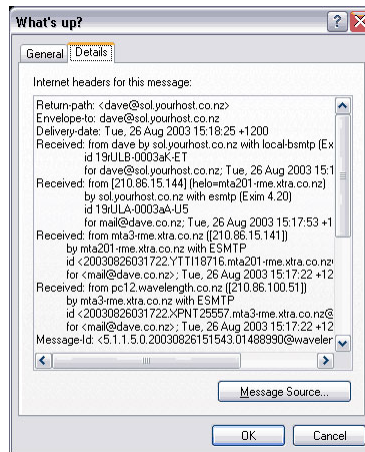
What's up?

General | Details

Internet headers for this message:

Return-path: <dave@sol.yourhost.co.nz>
Envelope-to: dave@sol.yourhost.co.nz
Delivery-date: Tue, 26 Aug 2003 15:18:25 +1200
Received: from dave by sol.yourhost.co.nz with local-bsmtp (Ex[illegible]
id 19rULB-0003aK-ET
for dave@sol.yourhost.co.nz; Tue, 26 Aug 2003 15:1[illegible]
Received: from [210.86.15.144] (helo=mta201-rme.xtra.co.nz)
by sol.yourhost.co.nz with esmtp (Exim 4.20)
id 19rULA-0003aA-U5
for mail@dave.co.nz; Tue, 26 Aug 2003 15:17:53 +1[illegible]
Received: from mta3-rme.xtra.co.nz ([210.86.15.141])
by mta201-rme.xtra.co.nz with ESMTP
id <20030826031722.YTTI18716.mta201-rme.xtra.co.nz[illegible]
for <mail@dave.co.nz>; Tue, 26 Aug 2003 15:17:22 +12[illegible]
Received: from pc12.wavelength.co.nz ([210.86.100.51])
by mta3-rme.xtra.co.nz with ESMTP
id <20030826031722.XPNT25557.mta3-rme.xtra.co.nz@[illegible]
for <mail@dave.co.nz>; Tue, 26 Aug 2003 15:17:22 +12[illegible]
Message-Id: <5.1.1.5.0.20030826151543.01488990@waveler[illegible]

Message Source...

OK Cancel